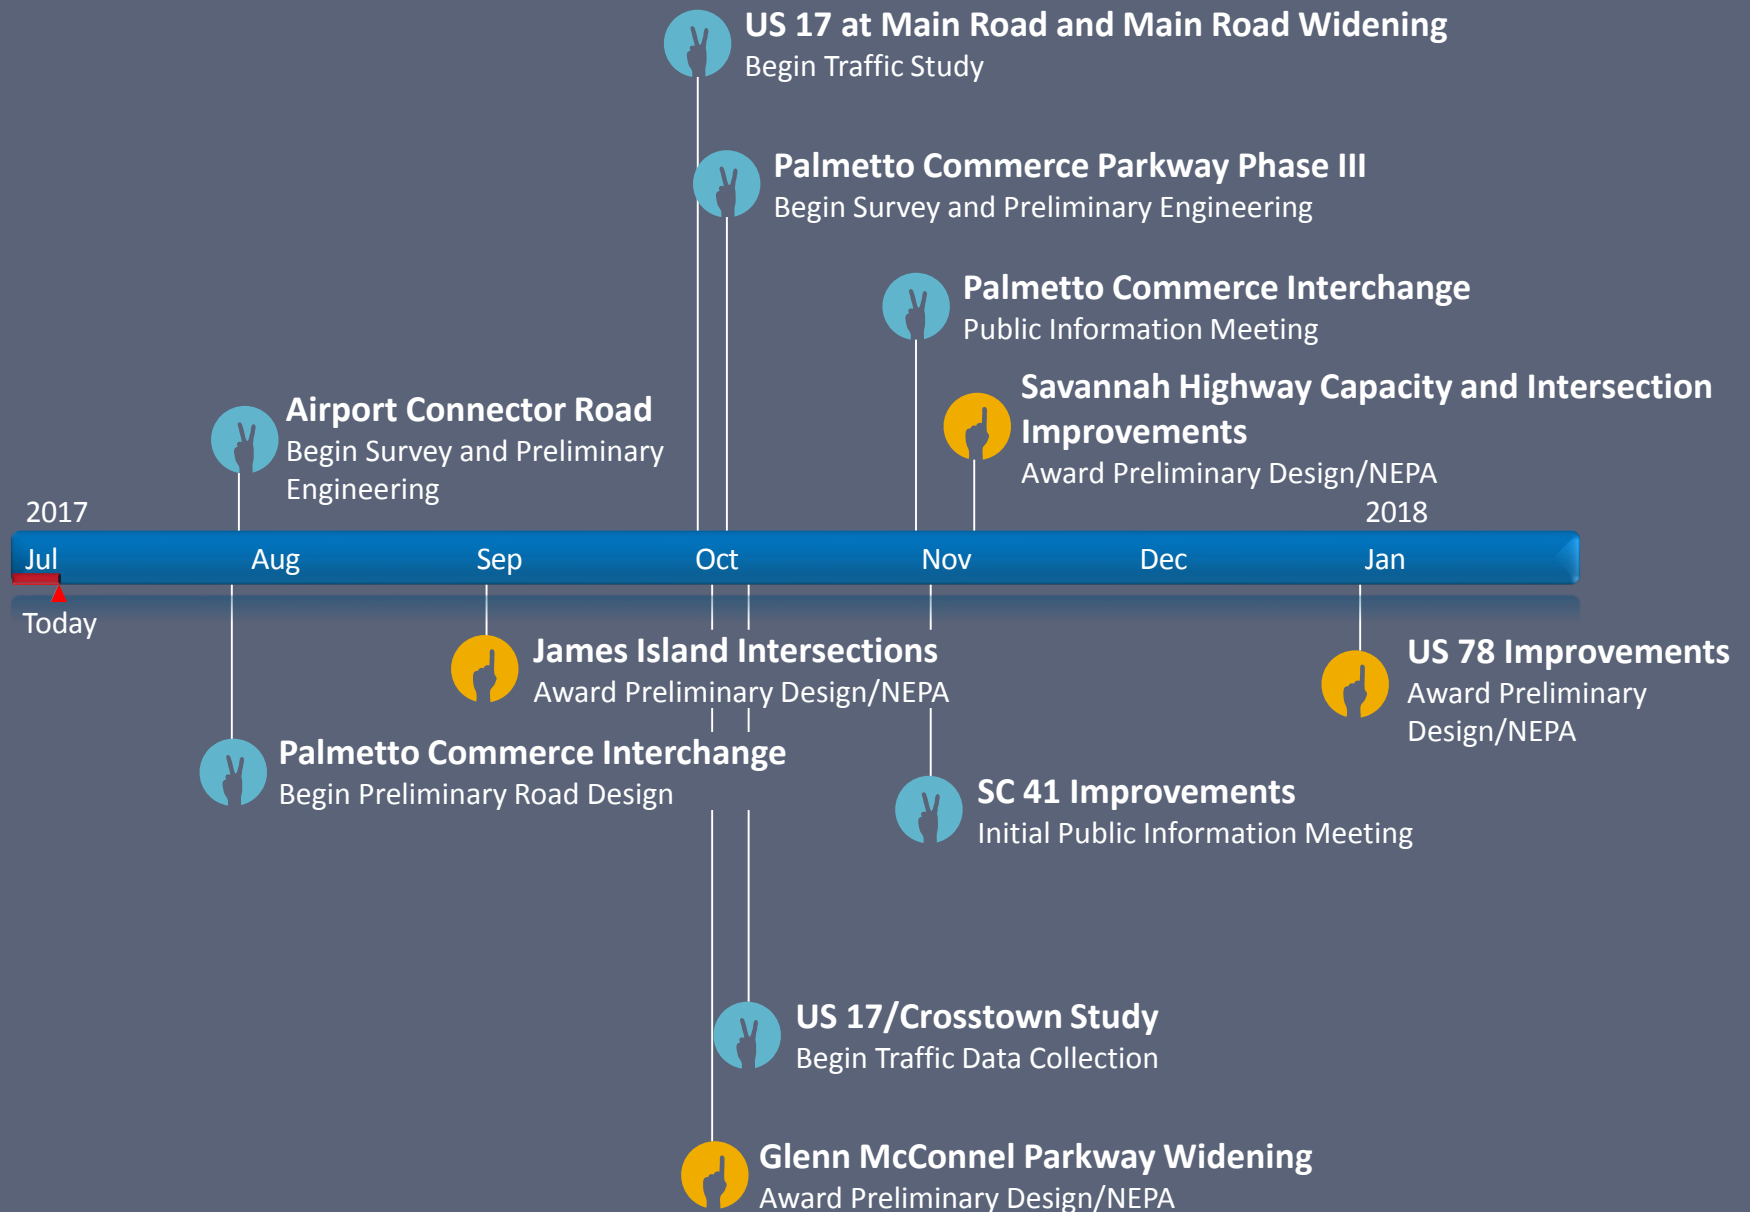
US 17 at Main Road and Main Road Widening
Begin Traffic Study

Palmetto Commerce Parkway Phase III
Begin Survey and Preliminary Engineering

Palmetto Commerce Interchange
Public Information Meeting

Savannah Highway Capacity and Intersection Improvements
Award Preliminary Design/NEPA

Airport Connector Road
Begin Survey and Preliminary Engineering

2017

2018

Jul Aug Sep Oct Nov Dec Jan

Today

James Island Intersections
Award Preliminary Design/NEPA

US 78 Improvements
Award Preliminary Design/NEPA

Palmetto Commerce Interchange
Begin Preliminary Road Design

SC 41 Improvements
Initial Public Information Meeting

US 17/Crosstown Study
Begin Traffic Data Collection

Glenn McConnel Parkway Widening
Award Preliminary Design/NEPA